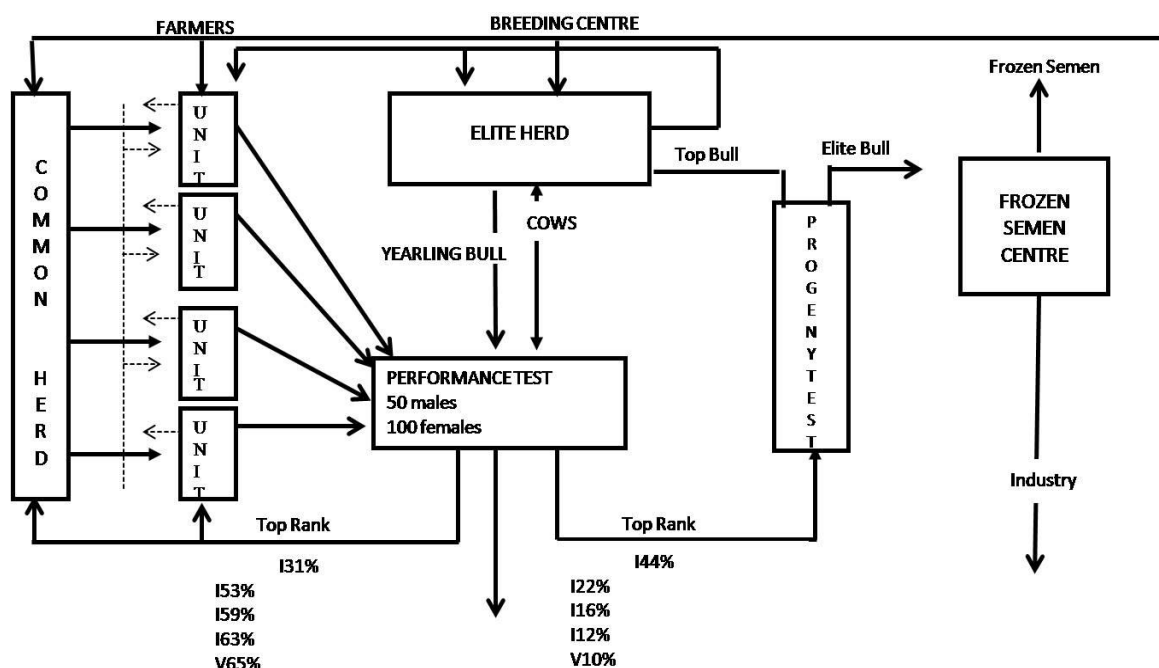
FARMERS

BREEDING CENTRE

C O M M O N H E R D

U N I T

U N I T

U N I T

U N I T

ELITE HERD

Top Bull

Elite Bull

Frozen Semen

FROZEN SEMEN CENTRE

YEARLING BULL

COWS

P R O G E N Y T E S T

PERFORMANCE TEST
50 males
100 females

Industry

Top Rank

Top Rank

I31%

I53%
I59%
I63%
V65%

I44%

I22%
I16%
I12%
V10%